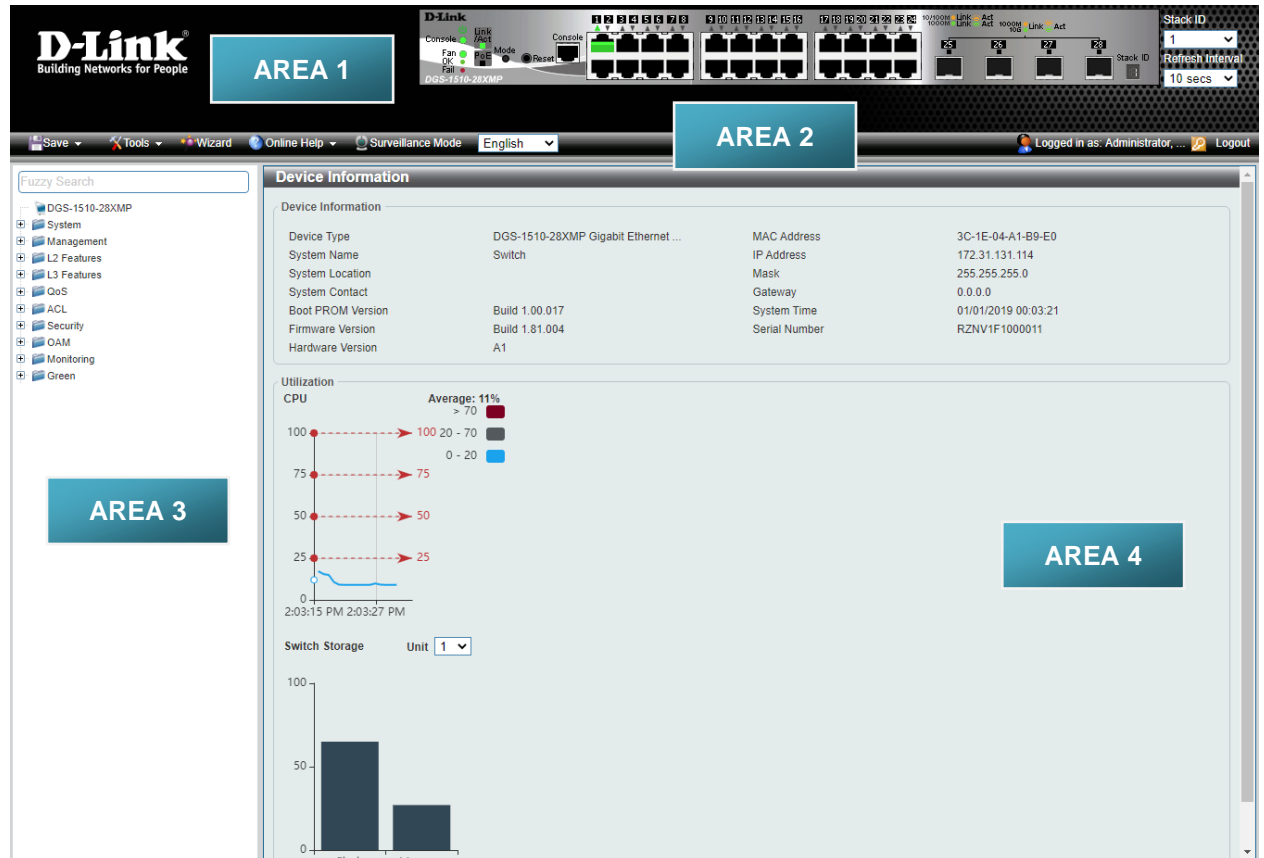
D-Link®
Building Networks for People

AREA 1

D-Link
Console
Link /Act
Fan OK Fail
PoE
Mode
Reset
Console
DGS-1510-28XMP
1 2 3 4 5 6 7 8
9 10 11 12 13 14 15 16
17 18 19 20 21 22 23 24
25 26 27 28
Stack ID

Stack ID
1
Refresh Interval
10 secs

Save Tools Wizard Online Help Surveillance Mode English

AREA 2

Logged in as: Administrator, ... Logout

Fuzzy Search
DGS-1510-28XMP
System
Management
L2 Features
L3 Features
QoS
ACL
Security
OAM
Monitoring
Green

AREA 3

Device Information

Device Information

| Device Type | DGS-1510-28XMP Gigabit Ethernet ... | MAC Address | 3C-1E-04-A1-B9-E0 |
|---|---|---|---|
| System Name | Switch | IP Address | 172.31.131.114 |
| System Location | | Mask | 255.255.255.0 |
| System Contact | | Gateway | 0.0.0.0 |
| Boot PROM Version | Build 1.00.017 | System Time | 01/01/2019 00:03:21 |
| Firmware Version | Build 1.81.004 | Serial Number | RZNV1F1000011 |
| Hardware Version | A1 | | |

Utilization
CPU
Average: 11%
> 70
20 - 70
0 - 20
100
100
75
75
50
50
25
25
0
2:03:15 PM 2:03:27 PM

AREA 4

Switch Storage Unit 1
100
50
0